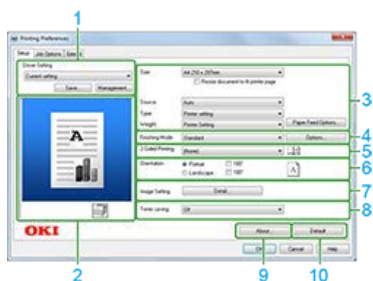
Printing Preferences

Setup | Job Options | Color

Driver Setting
Current setting
Save... Management...

Size: A4 210 x 297mm
Resize document to fit printer page
Source: Auto
Type: Printer setting
Weight: Printer Setting
Paper Feed Options...
Finishing Mode: Standard
Options...
2-Sided Printing: (None)
Orientation: Portrait 180°
Landscape 180°
Image Setting: Detail...
Toner saving: Off

OKI

About... Default
OK Cancel Help

1
2
3
4
5
6
7
8
9
10